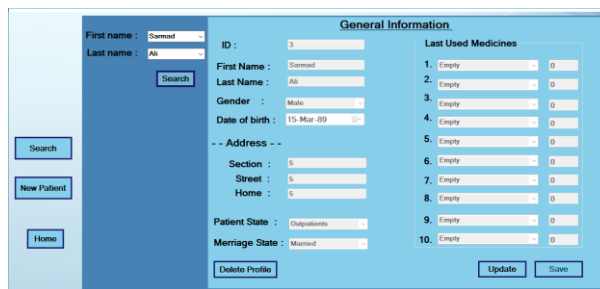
Search

New Patient

Home

First name : Sarmad

Last name : Ali

Search

General Information

ID : 3

First Name : Sarmad

Last Name : Ali

Gender : Male

Date of birth : 15-Mar-89

- - Address - -

Section : 5

Street : 5

Home : 5

Patient State : Outpatients

Merriage State : Married

Delete Profile

Last Used Medicines

1. Empty 0

2. Empty 0

3. Empty 0

4. Empty 0

5. Empty 0

6. Empty 0

7. Empty 0

8. Empty 0

9. Empty 0

10. Empty 0

Update

Save